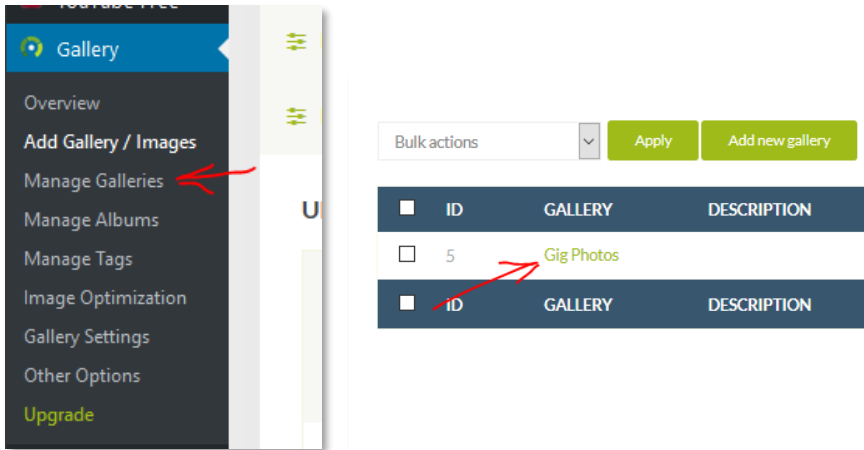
YouTube Free
Gallery
Overview
Add Gallery / Images
Manage Galleries
Manage Albums
Manage Tags
Image Optimization
Gallery Settings
Other Options
Upgrade

U

Bulk actions
Apply
Add new gallery

| ☐ | ID | GALLERY | DESCRIPTION |
|---|---|---|---|
| ☐ | 5 | Gig Photos | |
| ☐ | ID | GALLERY | DESCRIPTION |